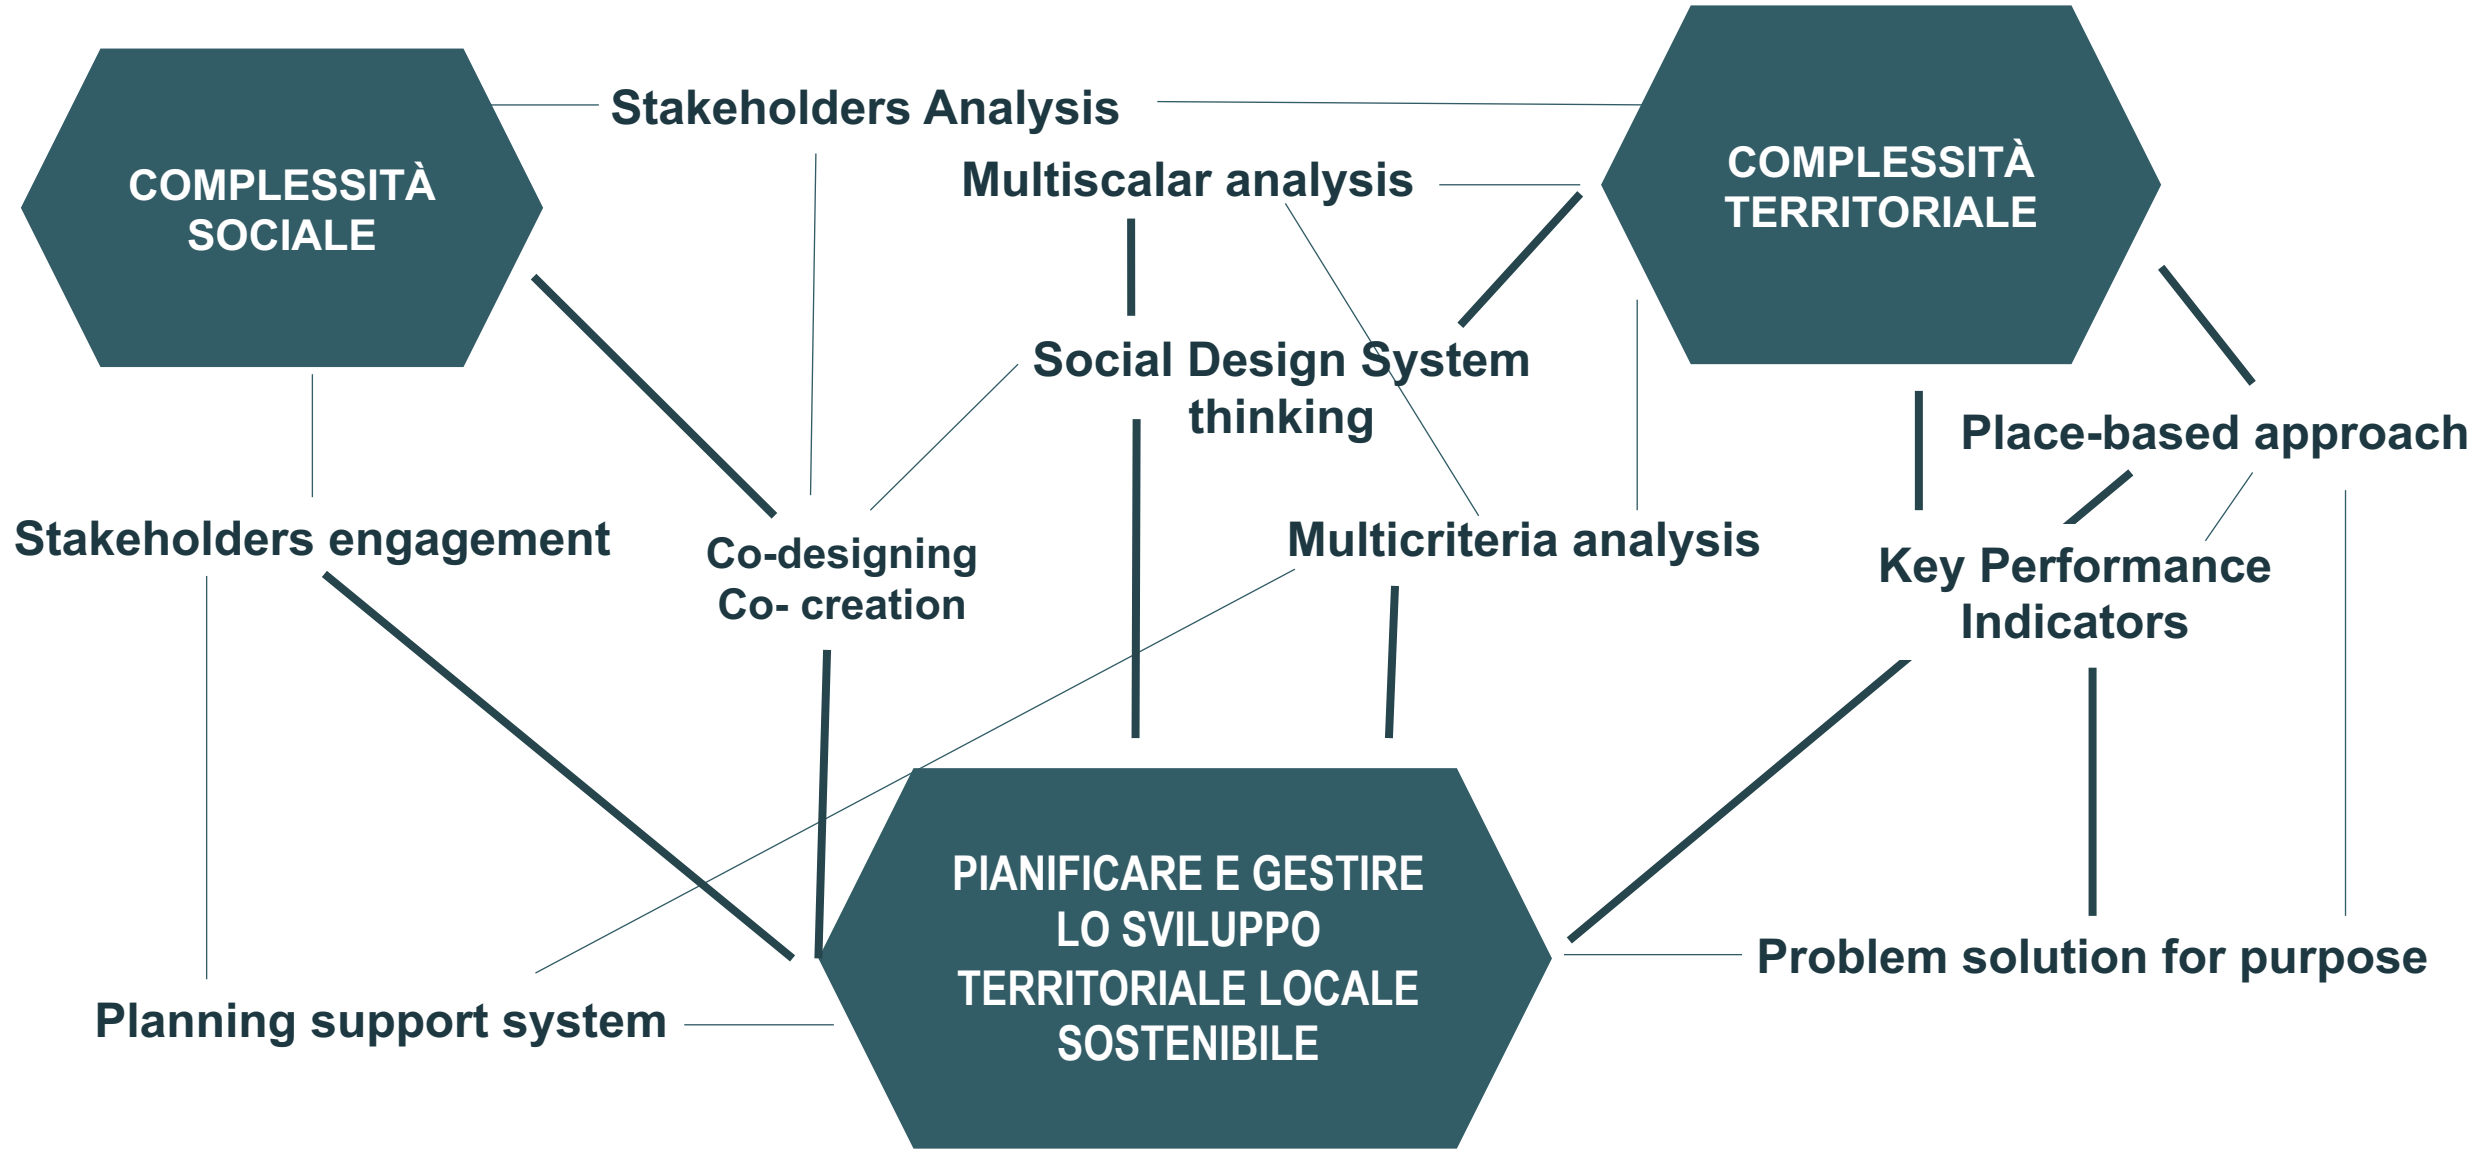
COMPLESSITÀ SOCIALE

Stakeholders Analysis

Multiscalar analysis

COMPLESSITÀ TERRITORIALE

Social Design System thinking

Place-based approach

Stakeholders engagement

Co-designing
Co- creation

Multicriteria analysis

Key Performance Indicators

PIANIFICARE E GESTIRE LO SVILUPPO TERRITORIALE LOCALE SOSTENIBILE

Problem solution for purpose

Planning support system